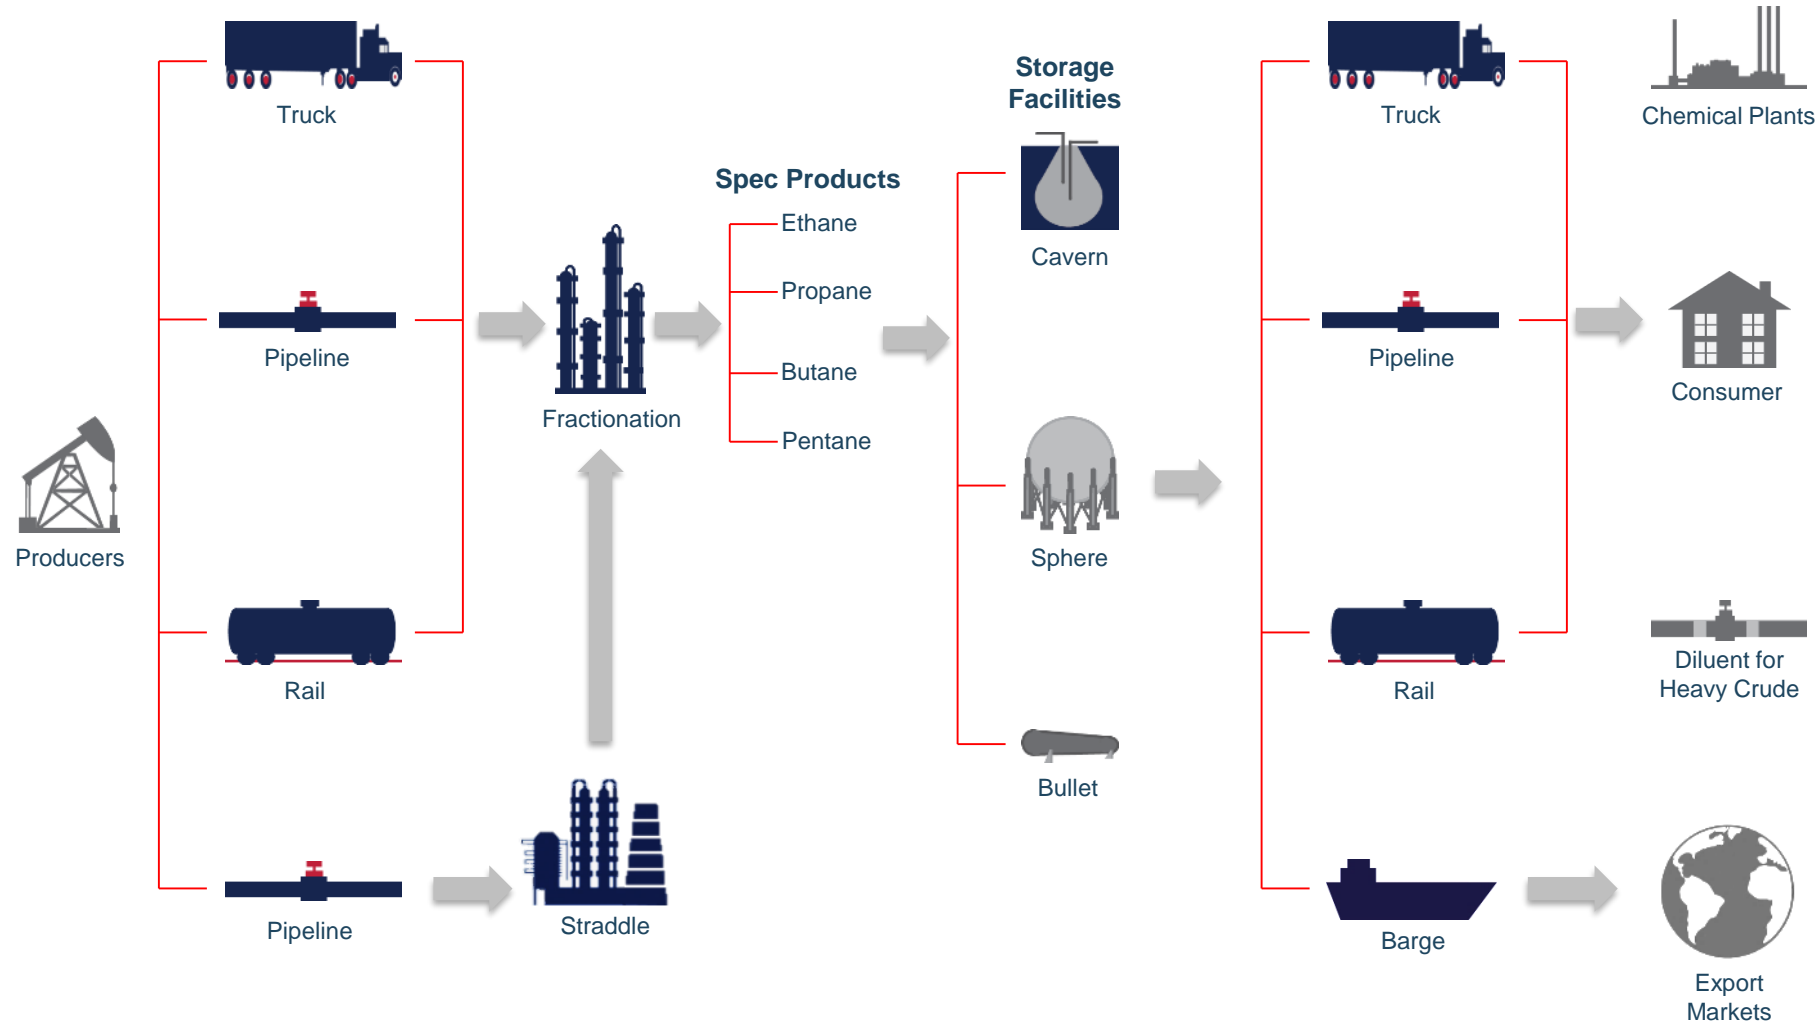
Producers

Truck

Pipeline

Rail

Pipeline

Fractionation

Straddle

Spec Products

Ethane

Propane

Butane

Pentane

Storage Facilities

Cavern

Sphere

Bullet

Truck

Pipeline

Rail

Barge

Chemical Plants

Consumer

Diluent for Heavy Crude

Export Markets